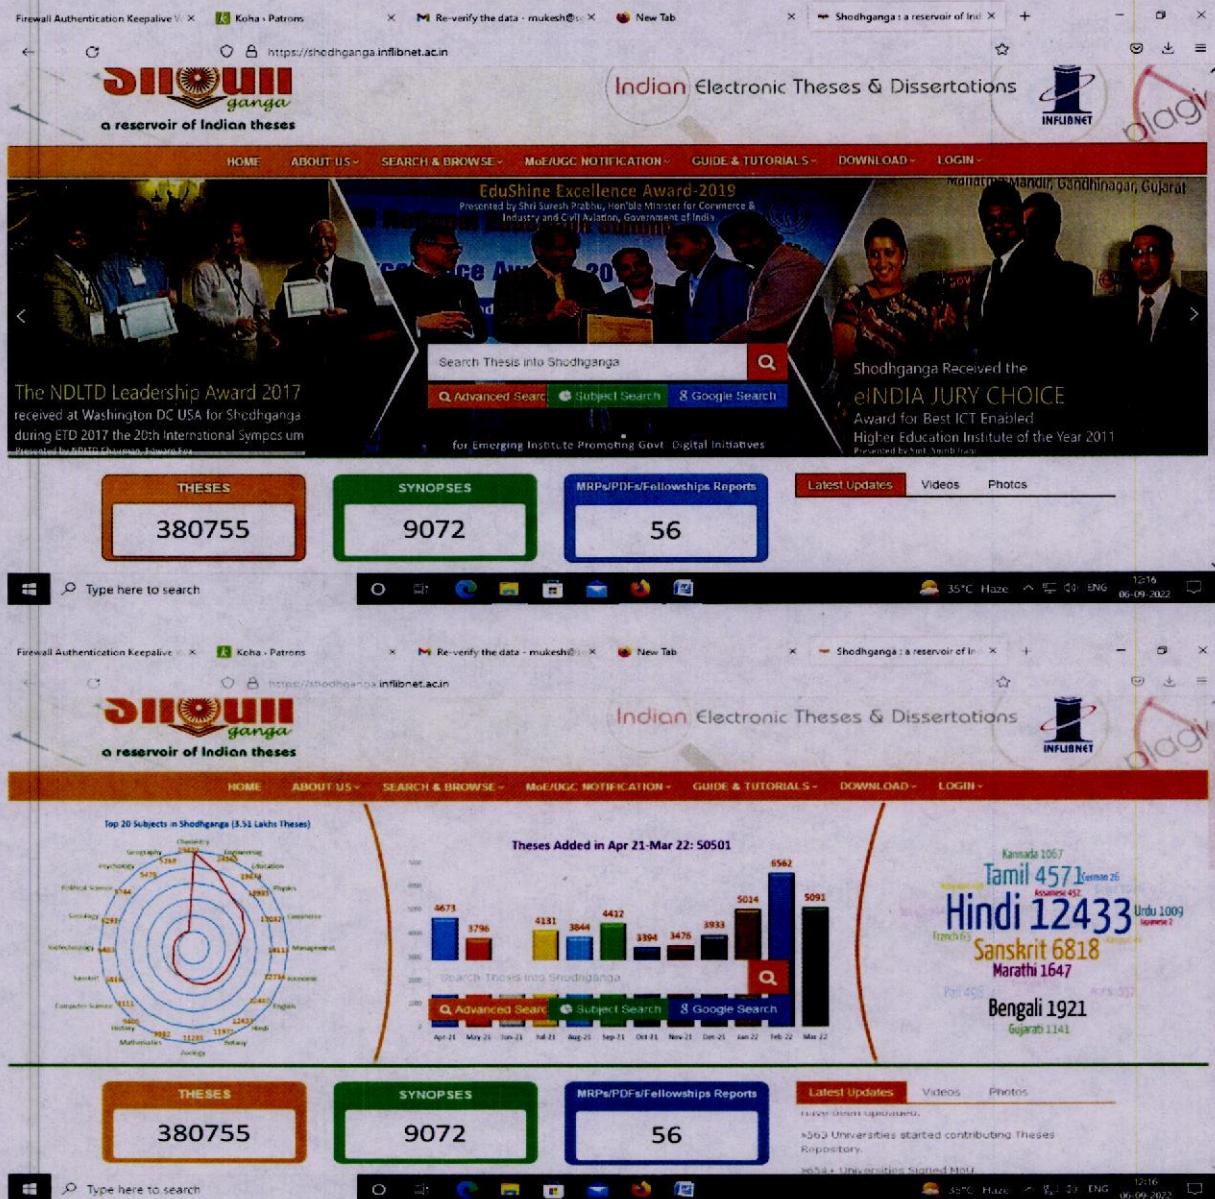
Firewall Authentication Keepalive | Koha › Patrons | Re-verify the data - mukesh@ | New Tab | Shodhganga : a reservoir of Ind

https://shodhganga.inflibnet.ac.in

ganga
a reservoir of Indian theses

Indian Electronic Theses & Dissertations

INFLIBNET

HOME | ABOUT US | SEARCH & BROWSE | MoE/UGC NOTIFICATION | GUIDE & TUTORIALS | DOWNLOAD | LOGIN

EduShine Excellence Award-2019
Presented by Shri Suresh Prabhu, Hon'ble Minister for Commerce & Industry and Civil Aviation, Government of India

Mahatma Mandir, Gandhinagar, Gujarat

The NDLTD Leadership Award 2017
received at Washington DC USA for Shodhganga during ETD 2017 the 20th International Symposium

Search Thesis into Shodhganga

Advanced Search | Subject Search | Google Search

for Emerging Institute Promoting Govt. Digital Initiatives

Shodhganga Received the
eINDIA JURY CHOICE
Award for Best ICT Enabled Higher Education Institute of the Year 2011

| THESES | SYNOPSES | MRPs/PDFs/Fellowships Reports |
|---|---|---|
| 380755 | 9072 | 56 |

Latest Updates | Videos | Photos

Type here to search

35°C Haze ENG 12:16 06-09-2022

Firewall Authentication Keepalive | Koha › Patrons | Re-verify the data - mukesh@ | New Tab | Shodhganga : a reservoir of Ind

https://shodhganga.inflibnet.ac.in

ganga
a reservoir of Indian theses

Indian Electronic Theses & Dissertations

INFLIBNET

HOME | ABOUT US | SEARCH & BROWSE | MoE/UGC NOTIFICATION | GUIDE & TUTORIALS | DOWNLOAD | LOGIN

Top 20 Subjects in Shodhganga (3.51 Lakhs Theses)

Theses Added in Apr 21-Mar 22: 50501

4673 3796 4131 3844 4412 3394 3476 3933 5014 6562 5091

Apr-21 May-21 Jun-21 Jul-21 Aug-21 Sep-21 Oct-21 Nov-21 Dec-21 Jan-22 Feb-22 Mar-22

Search Thesis into Shodhganga

Advanced Search | Subject Search | Google Search

Kannada 1067
Tamil 4571
Hindi 12433
Urdu 1009
Sanskrit 6818
Marathi 1647
Bengali 1921
Gujarati 1141

| THESES | SYNOPSES | MRPs/PDFs/Fellowships Reports |
|---|---|---|
| 380755 | 9072 | 56 |

Latest Updates | Videos | Photos

have been uploaded.
»563 Universities started contributing Theses Repository.
»654+ Universities Signed MoU

Type here to search

35°C Haze ENG 12:16 06-09-2022